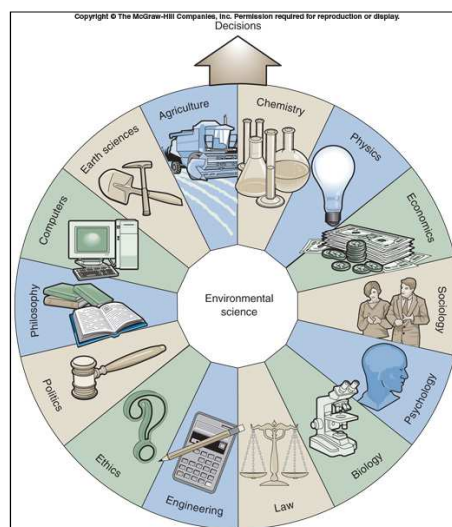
Copyright © The McGraw-Hill Companies, Inc. Permission required for reproduction or display.

Decisions

Environmental science

Agriculture

Chemistry

Physics

Economics

Sociology

Psychology

Biology

Law

Engineering

Ethics

Politics

Philosophy

Computers

Earth sciences